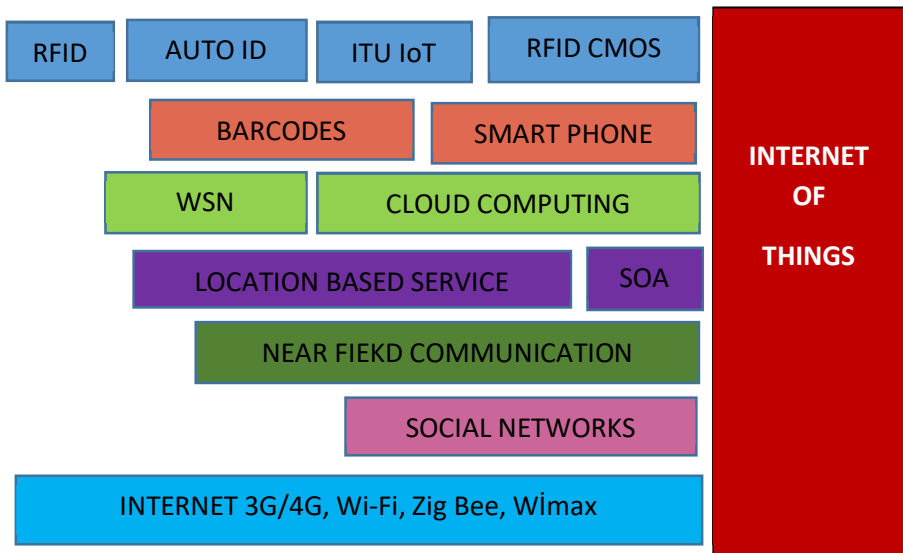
RFID
AUTO ID
ITU IoT
RFID CMOS

BARCODES
SMART PHONE

WSN
CLOUD COMPUTING

LOCATION BASED SERVICE
SOA

NEAR FIEKD COMMUNICATION

SOCIAL NETWORKS

INTERNET 3G/4G, Wi-Fi, Zig Bee, Wİmax

INTERNET
OF
THINGS